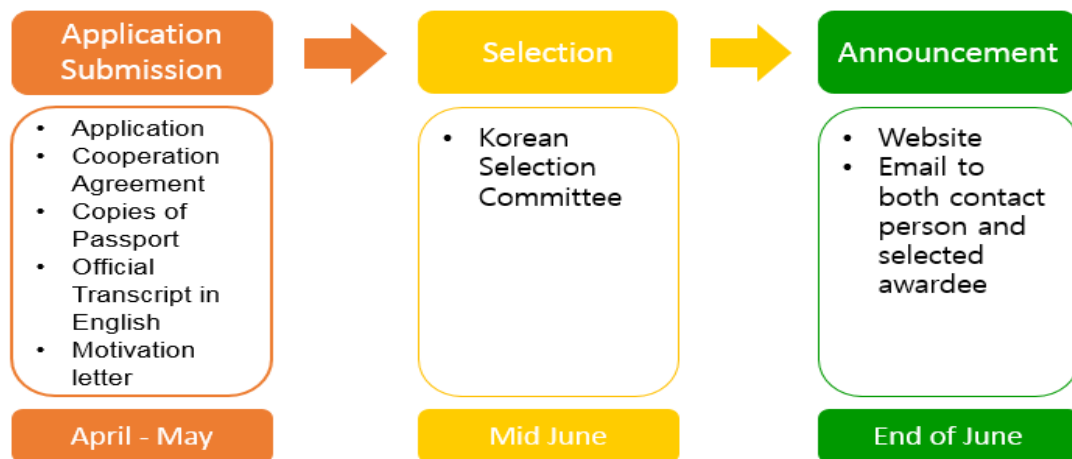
Application Submission

- Application
- Cooperation Agreement
- Copies of Passport
- Official Transcript in English
- Motivation letter

April - May

Selection

- Korean Selection Committee

Mid June

Announcement

- Website
- Email to both contact person and selected awardee

End of June